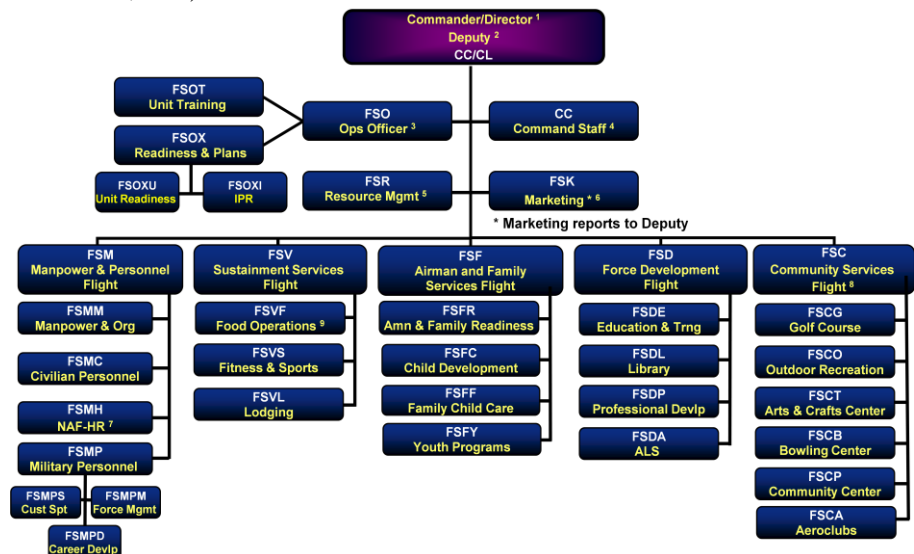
Commander/Director $^1$
Deputy $^2$
CC/CL

FSOT
Unit Training

FSOX
Readiness & Plans

FSOXU
Unit Readiness

FSOXI
IPR

FSO
Ops Officer $^3$

CC
Command Staff $^4$

FSR
Resource Mgmt $^5$

FSK
Marketing * $^6$

* Marketing reports to Deputy

FSM
Manpower & Personnel Flight

FSMM
Manpower & Org

FSMC
Civilian Personnel

FSMH
NAF-HR $^7$

FSMP
Military Personnel

FSMPS
Cust Spt

FSMPM
Force Mgmt

FSMPD
Career Devlp

FSV
Sustainment Services Flight

FSVF
Food Operations $^9$

FSVS
Fitness & Sports

FSVL
Lodging

FSF
Airman and Family Services Flight

FSFR
Amn & Family Readiness

FSFC
Child Development

FSFF
Family Child Care

FSFY
Youth Programs

FSD
Force Development Flight

FSDE
Education & Trng

FSDL
Library

FSDP
Professional Devlp

FSDA
ALS

FSC
Community Services Flight $^8$

FSCG
Golf Course

FSCO
Outdoor Recreation

FSCT
Arts & Crafts Center

FSCB
Bowling Center

FSCP
Community Center

FSCA
Aeroclubs